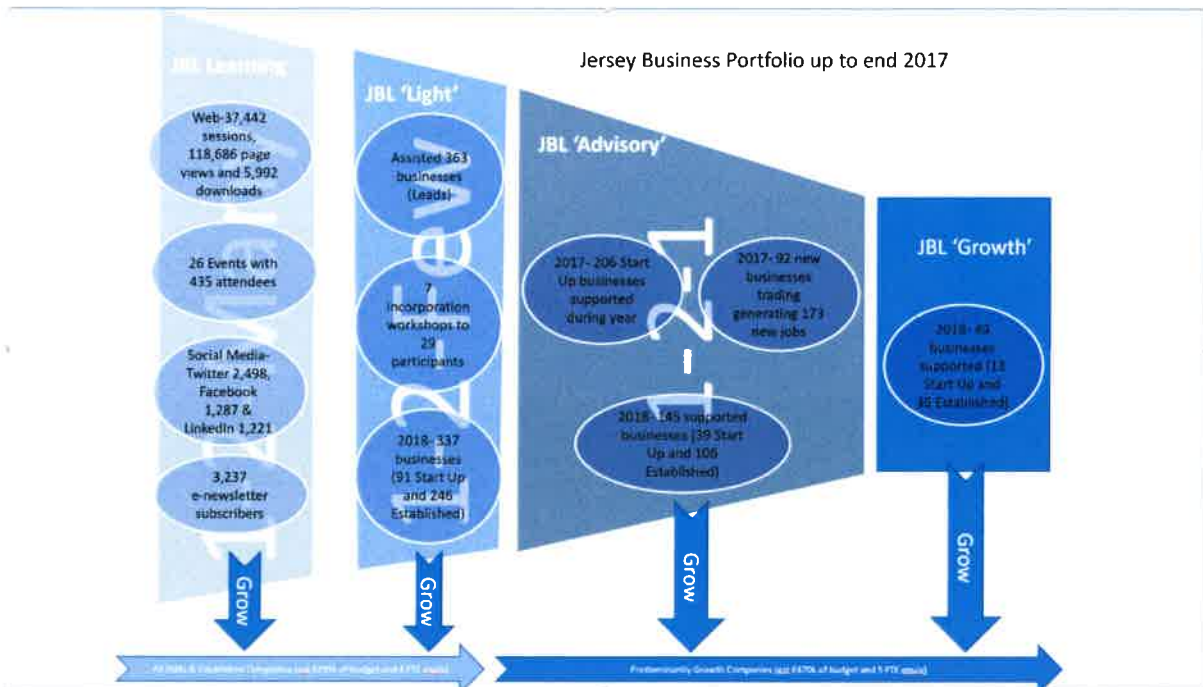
Jersey Business Portfolio up to end 2017

JBL Learning

Web-37,442 sessions, 118,686 page views and 5,992 downloads

26 Events with 435 attendees

Social Media-Twitter 2,498, Facebook 1,287 & LinkedIn 1,221

3,237 e-newsletter subscribers

JBL 'Light'

Assisted 363 businesses (Leads)

7 incorporation workshops to 29 participants

2018- 337 businesses (91 Start Up and 246 Established)

JBL 'Advisory'

2017- 206 Start Up businesses supported during year

2017- 92 new businesses trading generating 173 new jobs

2018- 145 supported businesses (39 Start Up and 106 Established)

JBL 'Growth'

2018- 49 businesses supported (13 Start Up and 36 Established)

Grow

Grow

Grow

Grow

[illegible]

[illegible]